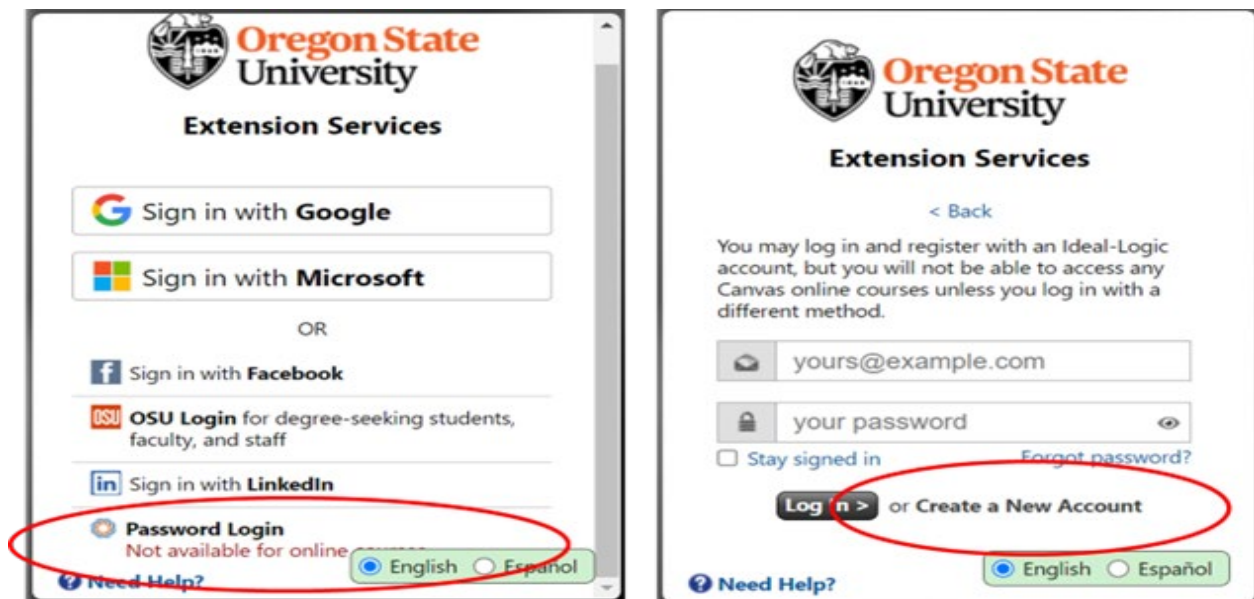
Oregon State University

Extension Services

Sign in with Google

Sign in with Microsoft

OR

Sign in with Facebook

OSU Login for degree-seeking students, faculty, and staff

Sign in with LinkedIn

Password Login
Not available for online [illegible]

Need Help?

English Espanol

Oregon State University

Extension Services

< Back

You may log in and register with an Ideal-Logic account, but you will not be able to access any Canvas online courses unless you log in with a different method.

yours@example.com

your password

Stay signed in

Forgot password?

Log in > or Create a New Account

Need Help?

English Español